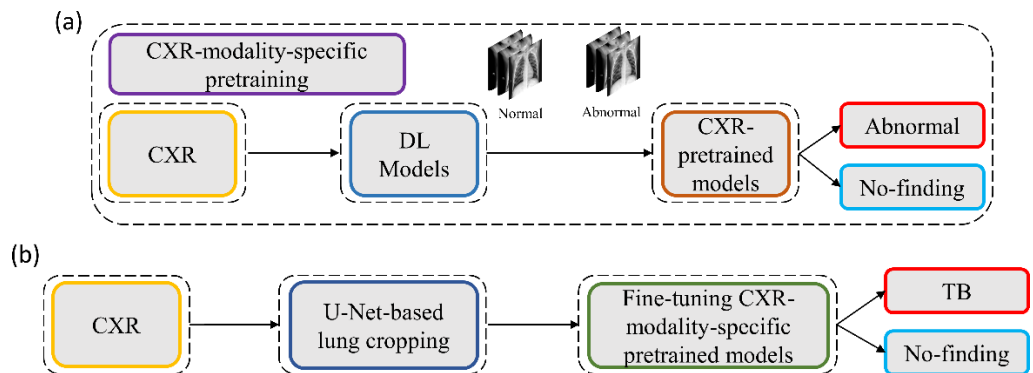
(a)

CXR-modality-specific pretraining

Normal

Abnormal

CXR

DL Models

CXR-pretrained models

Abnormal

No-finding

(b)

CXR

U-Net-based lung cropping

Fine-tuning CXR-modality-specific pretrained models

TB

No-finding